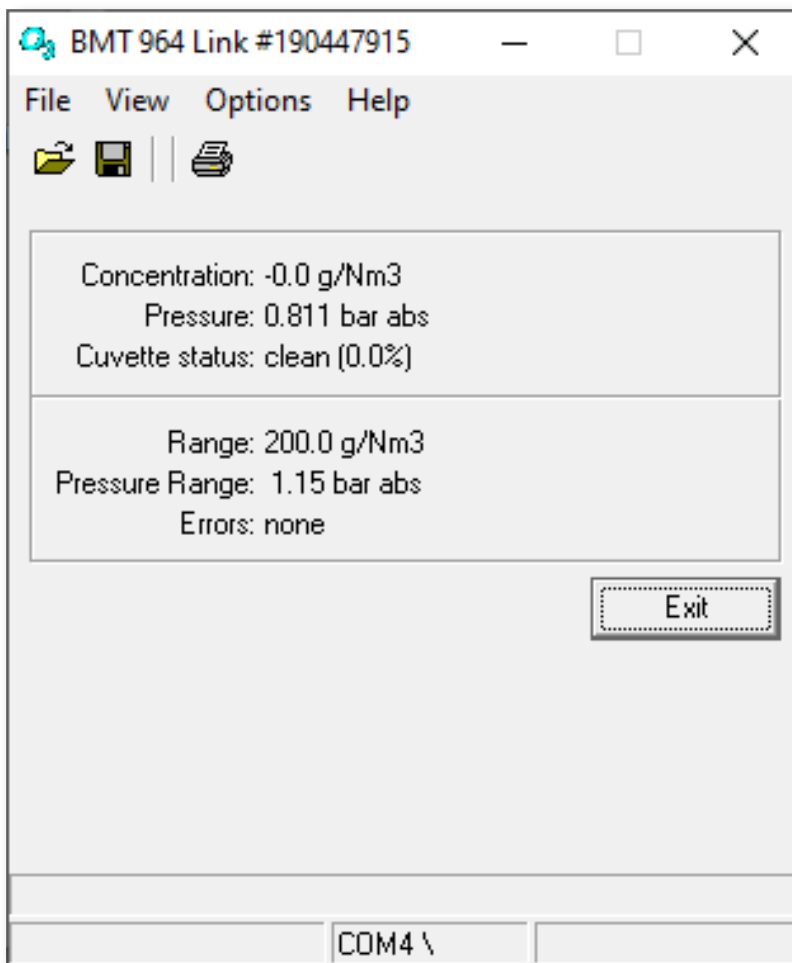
BMT 964 Link #190447915

File View Options Help

Concentration: -0.0 g/Nm3
Pressure: 0.811 bar abs
Cuvette status: clean (0.0%)

Range: 200.0 g/Nm3
Pressure Range: 1.15 bar abs
Errors: none

Exit

COM4 \